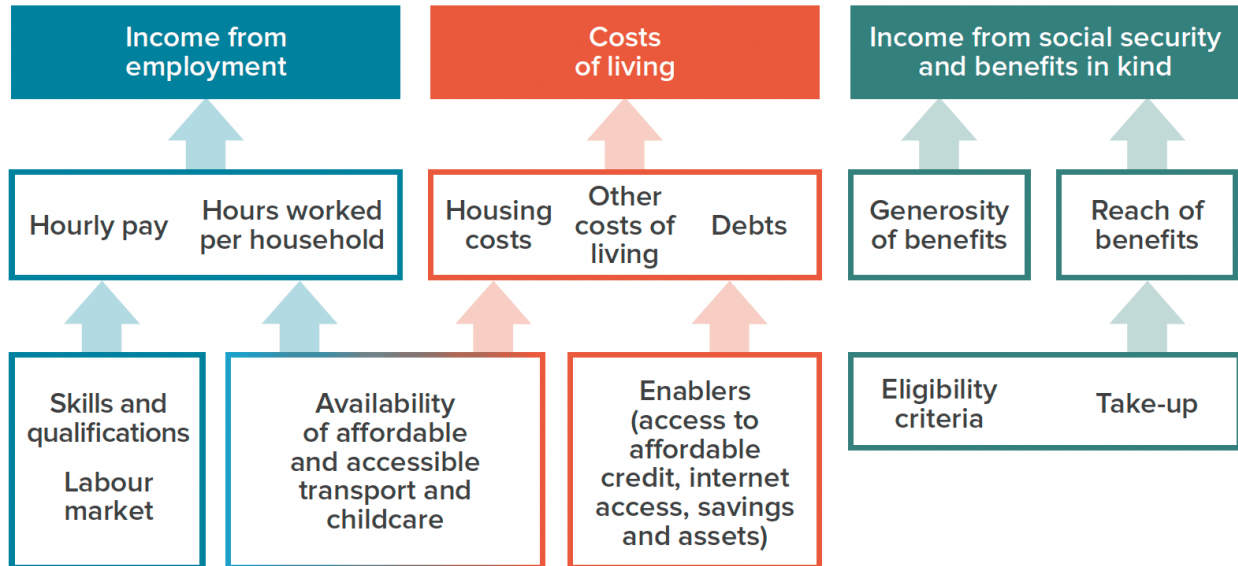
Income from employment

Costs of living

Income from social security and benefits in kind

Hourly pay

Hours worked per household

Housing costs

Other costs of living

Debts

Generosity of benefits

Reach of benefits

Skills and qualifications

Labour market

Availability of affordable and accessible transport and childcare

Enablers (access to affordable credit, internet access, savings and assets)

Eligibility criteria

Take-up